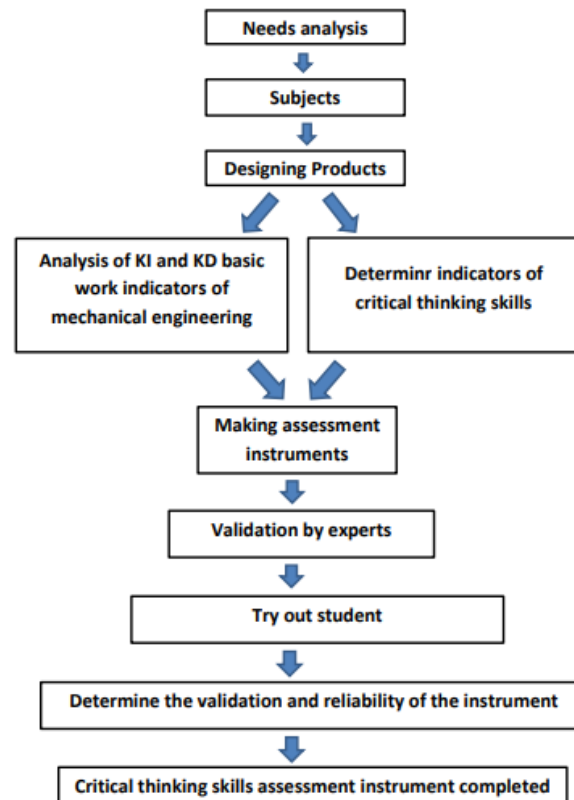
Needs analysis

Subjects

Designing Products

Analysis of KI and KD basic work indicators of mechanical engineering

Determinr indicators of critical thinking skills

Making assessment instruments

Validation by experts

Try out student

Determine the validation and reliability of the instrument

Critical thinking skills assessment instrument completed